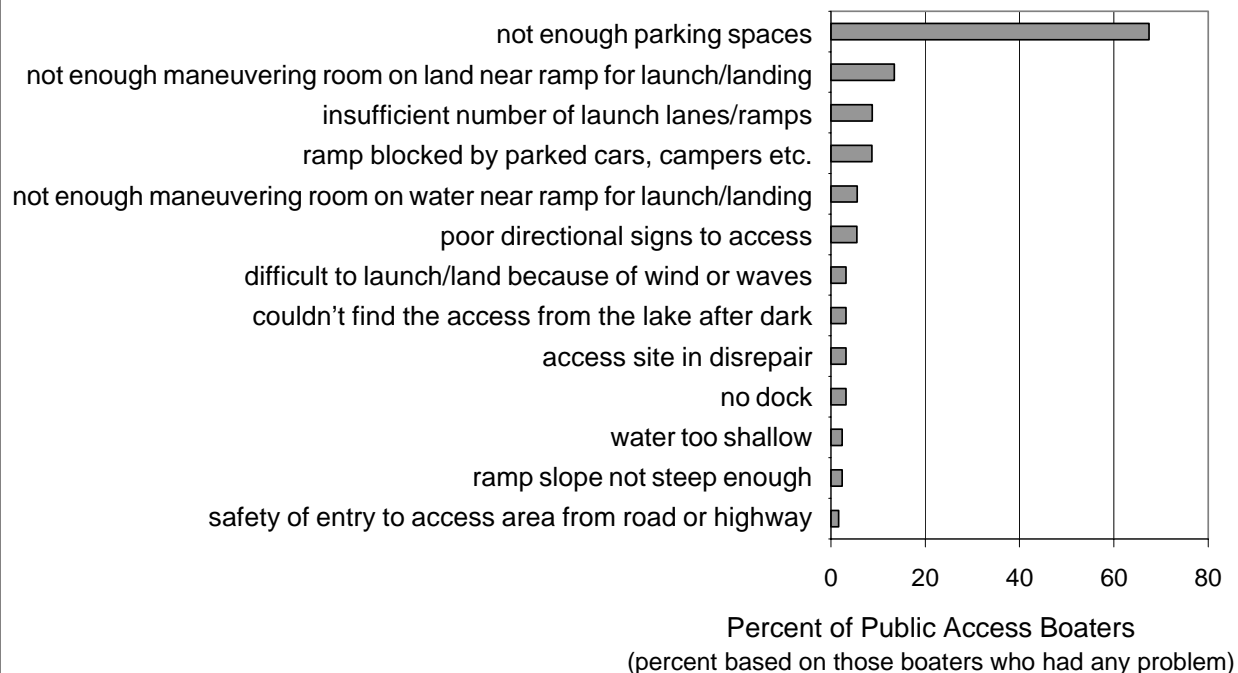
not enough parking spaces
not enough maneuvering room on land near ramp for launch/landing
insufficient number of launch lanes/ramps
ramp blocked by parked cars, campers etc.
not enough maneuvering room on water near ramp for launch/landing
poor directional signs to access
difficult to launch/land because of wind or waves
couldn't find the access from the lake after dark
access site in disrepair
no dock
water too shallow
ramp slope not steep enough
safety of entry to access area from road or highway

0
20
40
60
80

Percent of Public Access Boaters
(percent based on those boaters who had any problem)